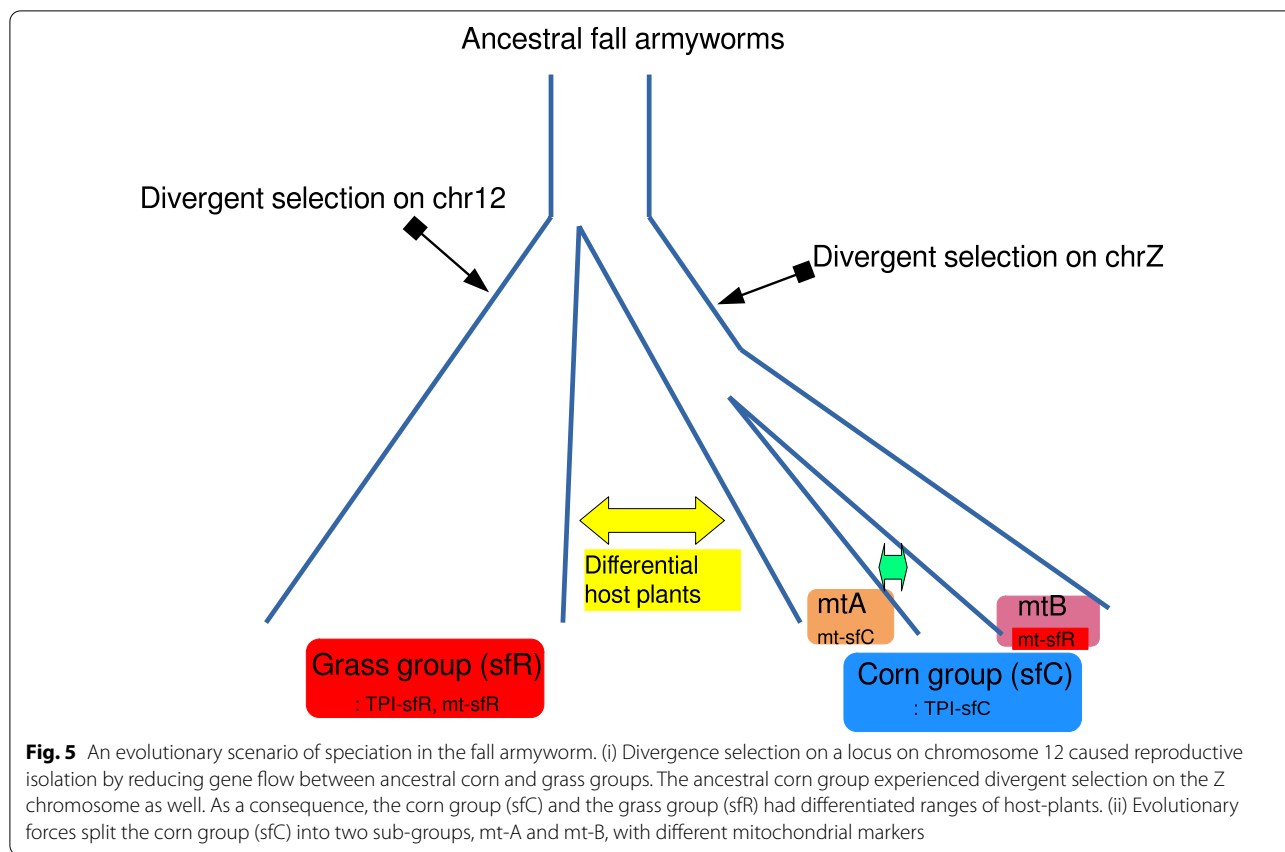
Ancestral fall armyworms

Divergent selection on chr12

Divergent selection on chrZ

Differential host plants

mtA
mt-sfC

mtB
mt-sfR

Grass group (sfR)
: TPI-sfR, mt-sfR

Corn group (sfC)
: TPI-sfC

**Fig. 5** An evolutionary scenario of speciation in the fall armyworm. (i) Divergence selection on a locus on chromosome 12 caused reproductive isolation by reducing gene flow between ancestral corn and grass groups. The ancestral corn group experienced divergent selection on the Z chromosome as well. As a consequence, the corn group (sfC) and the grass group (sfR) had differentiated ranges of host-plants. (ii) Evolutionary forces split the corn group (sfC) into two sub-groups, mt-A and mt-B, with different mitochondrial markers